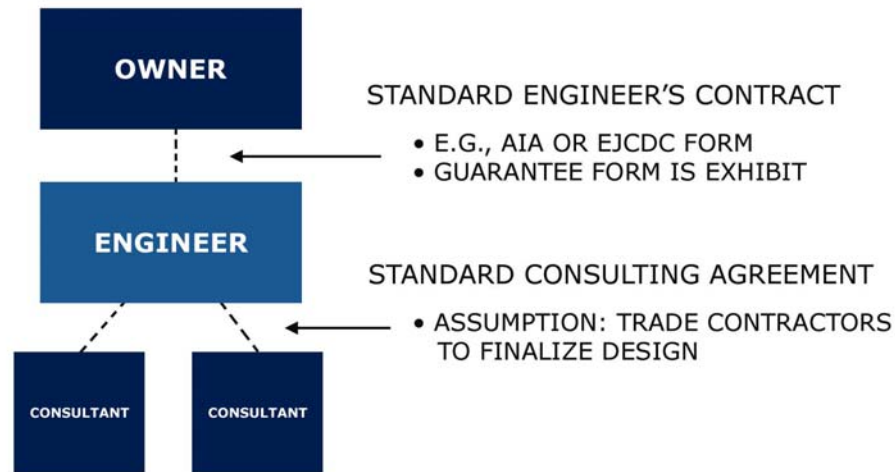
OWNER

STANDARD ENGINEER'S CONTRACT

• E.G., AIA OR EJCDC FORM
• GUARANTEE FORM IS EXHIBIT

ENGINEER

STANDARD CONSULTING AGREEMENT

• ASSUMPTION: TRADE CONTRACTORS TO FINALIZE DESIGN

CONSULTANT

CONSULTANT